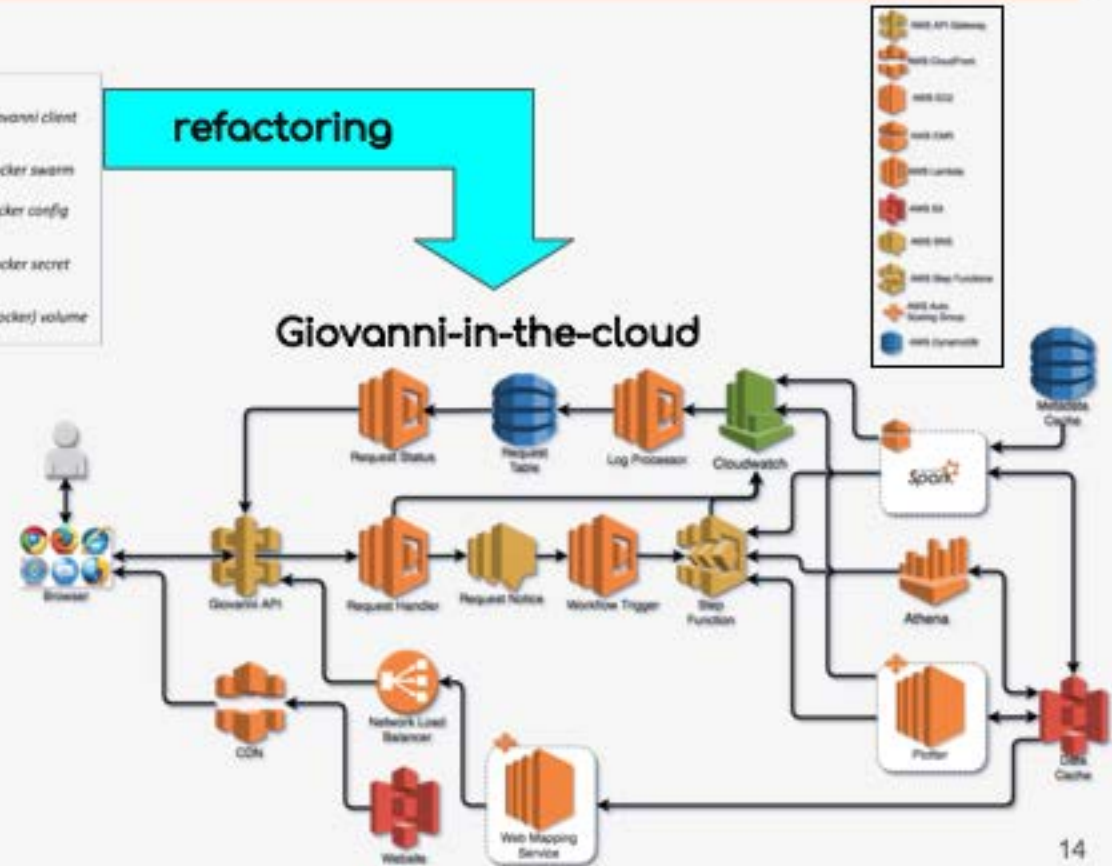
vanni client

cker swarm

cker config

cker secret

ocker) volume

refactoring

AWS API Gateway
AWS CloudFront
AWS EC2
AWS EMR
AWS Lambda
AWS S3
AWS SNS
AWS Step Functions
AWS Auto Scaling Group
AWS DynamoDB

Giovanni-in-the-cloud

Metadata Cache

Request Status

Request Table

Log Processor

Cloudwatch

Spark

Browser

Giovanni API

Request Handler

Request Notice

Workflow Trigger

Step Function

Athena

Network Load Balancer

CDN

Plotter

Data Cache

Web Mapping Service

Website

14